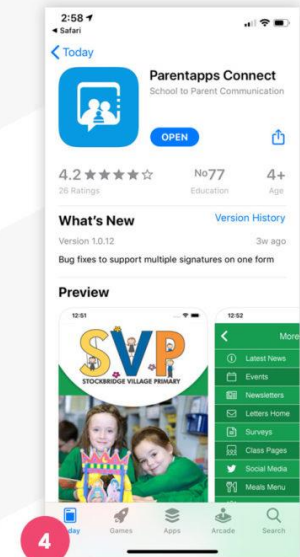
2:58
◂ Safari

< Today

Parentapps Connect
School to Parent Communication

OPEN

4.2 ★★★★☆
26 Ratings

No77
Education

4+
Age

What's New
Version History

Version 1.0.12
3w ago

Bug fixes to support multiple signatures on one form

Preview

12:51

SVP
STOCKBRIDGE VILLAGE PRIMARY

12:52

More

Latest News
Events
Newsletters
Letters Home
Surveys
Class Pages
Social Media
Meals Menu

4
Today
Games
Apps
Arcade
Search